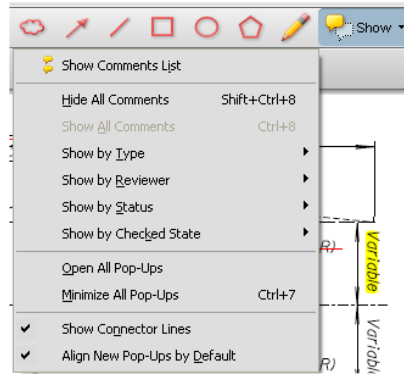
Show

Show Comments List

Hide All Comments Shift+Ctrl+8

Show All Comments Ctrl+8

Show by Type

Show by Reviewer

Show by Status

Show by Checked State

Open All Pop-Ups

Minimize All Pop-Ups Ctrl+7

Show Connector Lines

Align New Pop-Ups by Default

Variable

Variable

R)

R)